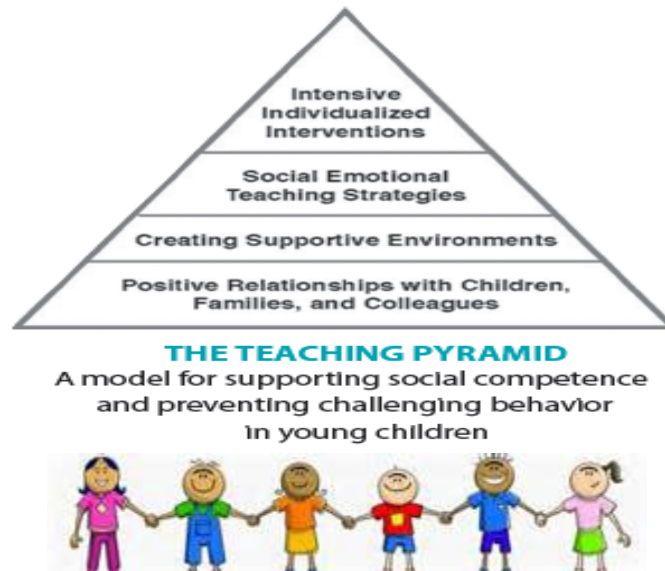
Intensive Individualized Interventions

Social Emotional Teaching Strategies

Creating Supportive Environments

Positive Relationships with Children, Families, and Colleagues

THE TEACHING PYRAMID

A model for supporting social competence and preventing challenging behavior in young children